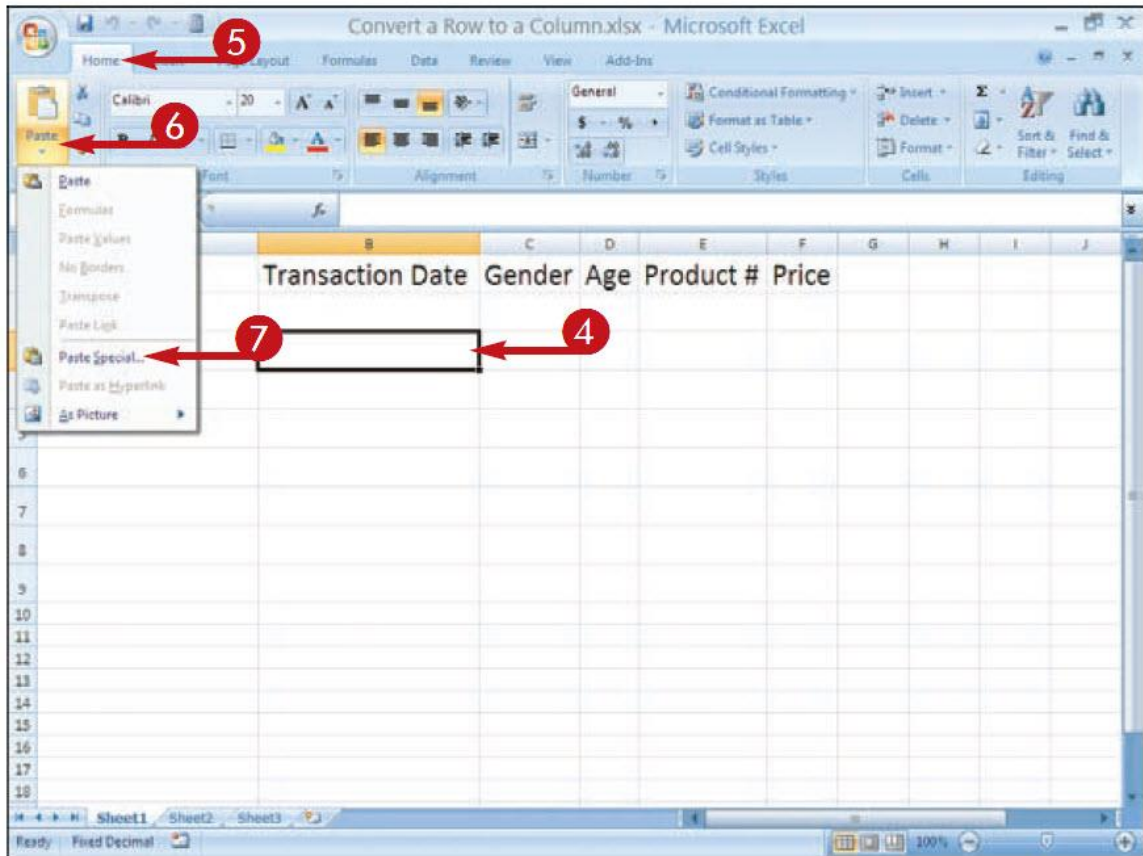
Convert a Row to a Column.xlsx - Microsoft Excel

Home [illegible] Page Layout Formulas Data Review View Add-Ins

5

6

Paste

Calibri 20

General

Conditional Formatting

Format as Table

Cell Styles

Insert

Delete

Format

Sort & Filter

Find & Select

Font Alignment Number Styles Cells Editing

Paste

Formulas

Paste Values

No Borders

Transpose

Paste Link

Paste Special...

Paste as Hyperlink

As Picture

7

4

$f_x$

| B | C | D | E | F | G | H | I | J |
|---|---|---|---|---|---|---|---|---|
| Transaction Date | Gender | Age | Product # | Price | | | | |

5 6 7 8 9 10 11 12 13 14 15 16 17 18

Sheet1 Sheet2 Sheet3

Ready Fixed Decimal

100%